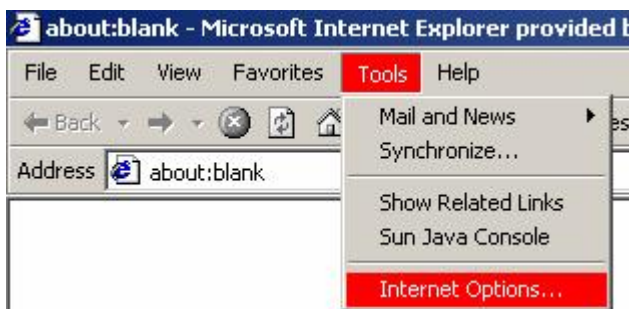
about:blank - Microsoft Internet Explorer provided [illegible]

File Edit View Favorites Tools Help

Back

Address about:blank

Mail and News
Synchronize...
Show Related Links
Sun Java Console
Internet Options...